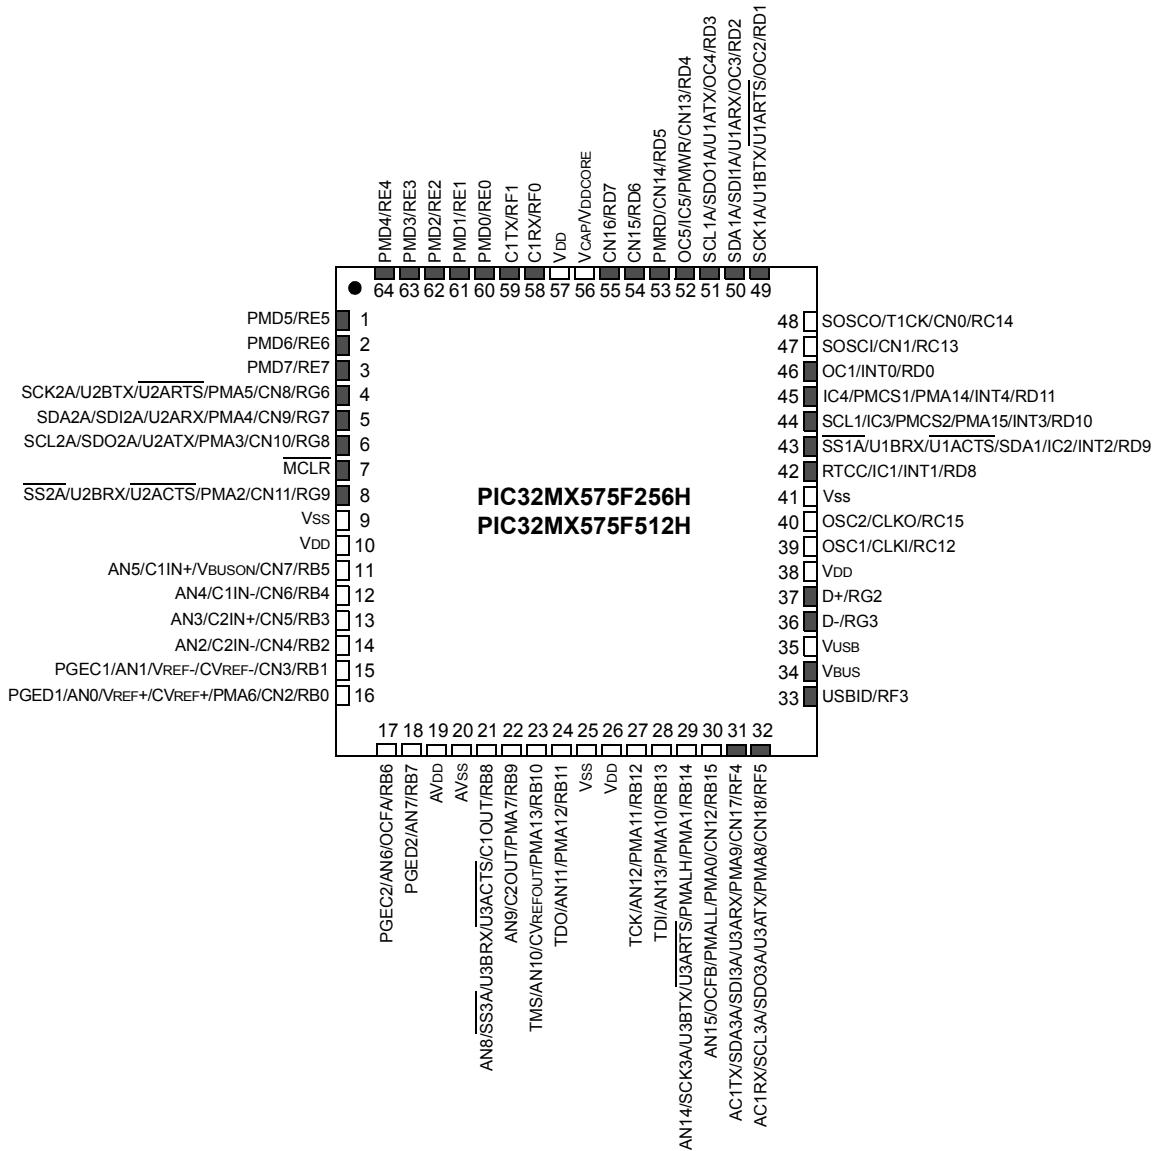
PMD4/RE4 64
PMD3/RE3 63
PMD2/RE2 62
PMD1/RE1 61
PMD0/RE0 60
C1TX/RF1 59
C1RX/RF0 58
VDD 57
VCAP/VDDCORE 56
CN16/RD7 55
CN15/RD6 54
PMRD/CN14/RD5 53
OC5/IC5/PMWR/CN13/RD4 52
SCL1A/SDO1A/U1ATX/OC4/RD3 51
SDA1A/SDI1A/U1ARX/OC3/RD2 50
SCK1A/U1BTX/$\overline{U1ARTS}$/OC2/RD1 49

PMD5/RE5 1
PMD6/RE6 2
PMD7/RE7 3
SCK2A/U2BTX/$\overline{U2ARTS}$/PMA5/CN8/RG6 4
SDA2A/SDI2A/U2ARX/PMA4/CN9/RG7 5
SCL2A/SDO2A/U2ATX/PMA3/CN10/RG8 6
$\overline{MCLR}$ 7
$\overline{SS2A}$/U2BRX/$\overline{U2ACTS}$/PMA2/CN11/RG9 8
VSS 9
VDD 10
AN5/C1IN+/VBUSON/CN7/RB5 11
AN4/C1IN-/CN6/RB4 12
AN3/C2IN+/CN5/RB3 13
AN2/C2IN-/CN4/RB2 14
PGEC1/AN1/VREF-/CVREF-/CN3/RB1 15
PGED1/AN0/VREF+/CVREF+/PMA6/CN2/RB0 16

48 SOSCO/T1CK/CN0/RC14
47 SOSCI/CN1/RC13
46 OC1/INT0/RD0
45 IC4/PMCS1/PMA14/INT4/RD11
44 SCL1/IC3/PMCS2/PMA15/INT3/RD10
43 $\overline{SS1A}$/U1BRX/$\overline{U1ACTS}$/SDA1/IC2/INT2/RD9
42 RTCC/IC1/INT1/RD8
41 VSS
40 OSC2/CLKO/RC15
39 OSC1/CLKI/RC12
38 VDD
37 D+/RG2
36 D-/RG3
35 VUSB
34 VBUS
33 USBID/RF3

PIC32MX575F256H
PIC32MX575F512H

17 PGEC2/AN6/OCFA/RB6
18 PGED2/AN7/RB7
19 AVDD
20 AVSS
21 AN8/$\overline{SS3A}$/U3BRX/$\overline{U3ACTS}$/C1OUT/RB8
22 AN9/C2OUT/PMA7/RB9
23 TMS/AN10/CVREFOUT/PMA13/RB10
24 TDO/AN11/PMA12/RB11
25 VSS
26 VDD
27 TCK/AN12/PMA11/RB12
28 TDI/AN13/PMA10/RB13
29 AN14/SCK3A/U3BTX/$\overline{U3ARTS}$/PMALH/PMA1/RB14
30 AN15/OCFB/PMALL/PMA0/CN12/RB15
31 AC1TX/SDA3A/SDI3A/U3ARX/PMA9/CN17/RF4
32 AC1RX/SCL3A/SDO3A/U3ATX/PMA8/CN18/RF5